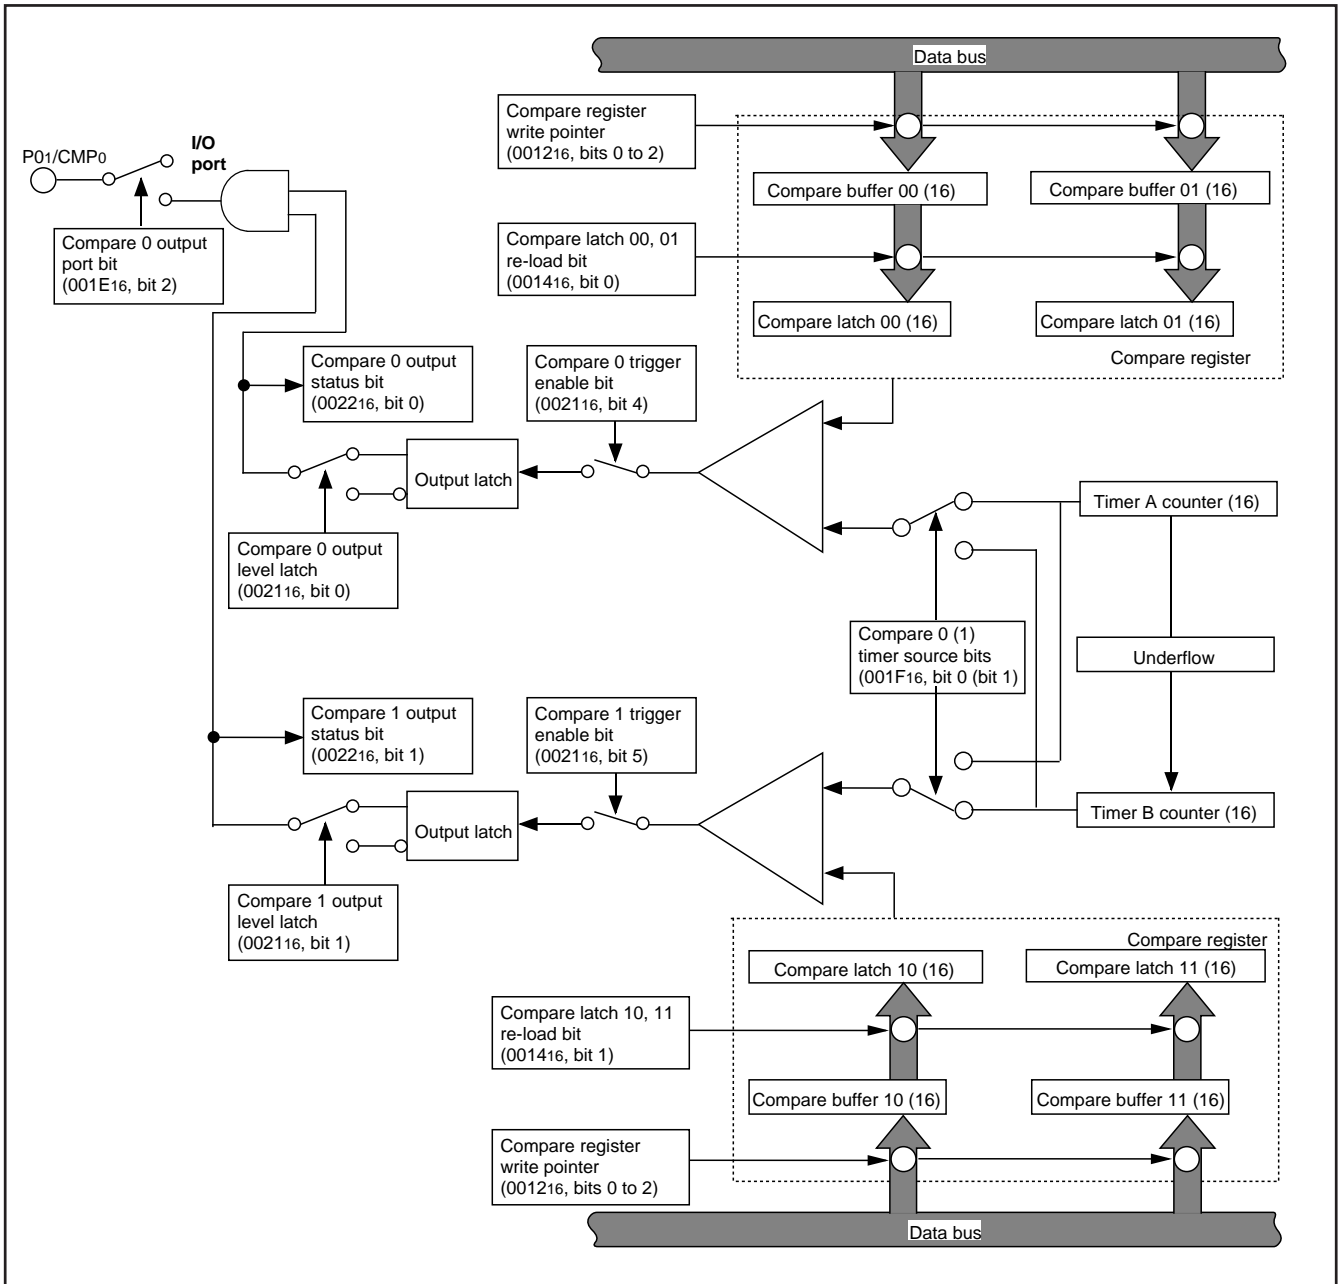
Data bus

Compare register write pointer ($0012_{16}$, bits 0 to 2)

$P0_1$/$CMP_0$

I/O port

Compare 0 output port bit ($001E_{16}$, bit 2)

Compare buffer 00 (16)

Compare buffer 01 (16)

Compare latch 00, 01 re-load bit ($0014_{16}$, bit 0)

Compare latch 00 (16)

Compare latch 01 (16)

Compare register

Compare 0 output status bit ($0022_{16}$, bit 0)

Compare 0 trigger enable bit ($0021_{16}$, bit 4)

Output latch

Timer A counter (16)

Compare 0 output level latch ($0021_{16}$, bit 0)

Compare 0 (1) timer source bits ($001F_{16}$, bit 0 (bit 1))

Underflow

Compare 1 output status bit ($0022_{16}$, bit 1)

Compare 1 trigger enable bit ($0021_{16}$, bit 5)

Output latch

Timer B counter (16)

Compare 1 output level latch ($0021_{16}$, bit 1)

Compare register

Compare latch 10 (16)

Compare latch 11 (16)

Compare latch 10, 11 re-load bit ($0014_{16}$, bit 1)

Compare buffer 10 (16)

Compare buffer 11 (16)

Compare register write pointer ($0012_{16}$, bits 0 to 2)

Data bus